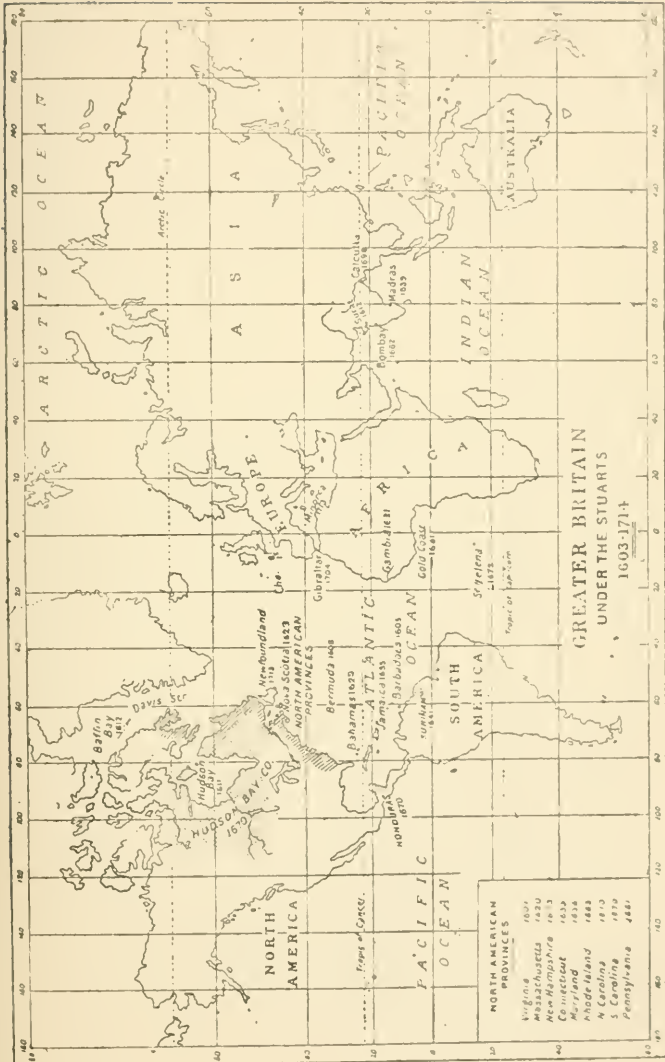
GREATER BRITAIN
UNDER THE STUARTS
1603-1714

ARCTIC OCEAN

NORTH AMERICA

PACIFIC OCEAN

ATLANTIC OCEAN

SOUTH AMERICA

EUROPE

AFRICA

ASIA

INDIAN OCEAN

PACIFIC OCEAN

AUSTRALIA

Arctic Circle

Tropic of Cancer

Tropic of Capricorn

Baffin Bay 1612

Davis Str.

Hudson Bay 1611

HUDSON BAY CO. 1670

Newfoundland 1713

Nova Scotia 1623

NORTH AMERICAN PROVINCES

Bermuda 1609

Bahamas 1629

Jamaica 1655

Barbadoes 1605

Honduras 1670

Surinam

Gibraltar 1704

Gambia 1631

Gold Coast 1661

St Helena 1673

Bombay 1662

Surat

Madras 1639

Calcutta 1698

NORTH AMERICAN PROVINCES

| | |
|---|---|
| Virginia | 1607 |
| Massachusetts | 1620 |
| New Hampshire | 1623 |
| Connecticut | 1633 |
| Maryland | 1634 |
| Rhode Island | 1636 |
| N. Carolina | 1663 |
| S. Carolina | 1670 |
| Pennsylvania | 1681 |

160 140 120 100 80 60 40 20 0 20 40 60 80 100 120 140 160

80 60 40 20 0 20 40 60